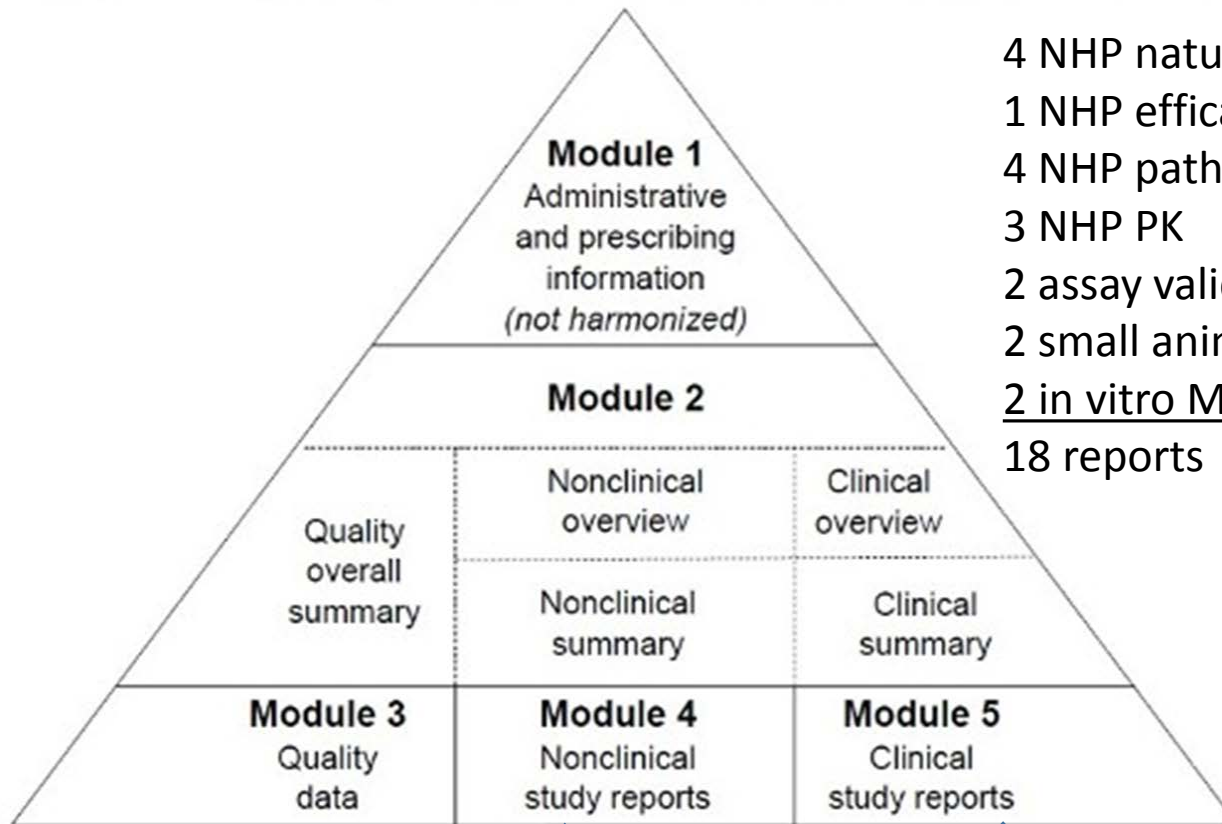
Module 1
Administrative and prescribing information
(not harmonized)

Module 2

Quality overall summary

Nonclinical overview

Clinical overview

Nonclinical summary

Clinical summary

Module 3
Quality data

Module 4
Nonclinical study reports

Module 5
Clinical study reports

4 NHP natu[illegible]
1 NHP effica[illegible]
4 NHP path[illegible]
3 NHP PK
2 assay vali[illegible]
2 small anir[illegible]
2 in vitro M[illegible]
18 reports